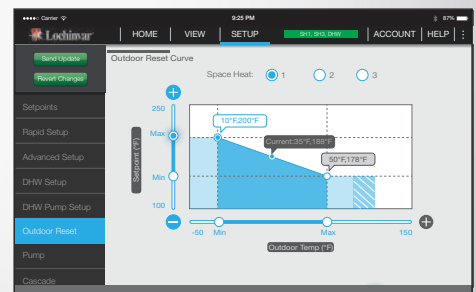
●●●●○ Carrier
9:25 PM
87%
Lochinvar
HOME
VIEW
SETUP
SH1, SH3, DHW
ACCOUNT
HELP

Send Update
Revert Changes

Setpoints
Rapid Setup
Advanced Setup
DHW Setup
DHW Pump Setup
Outdoor Reset
Pump
Cascade

Outdoor Reset Curve

Space Heat: 1 2 3

250
Max
Min
100
Setpoint (°F)

10°F,200°F
Current:35°F,188°F
50°F,178°F

-50
Min
Max
150
Outdoor Temp (°F)